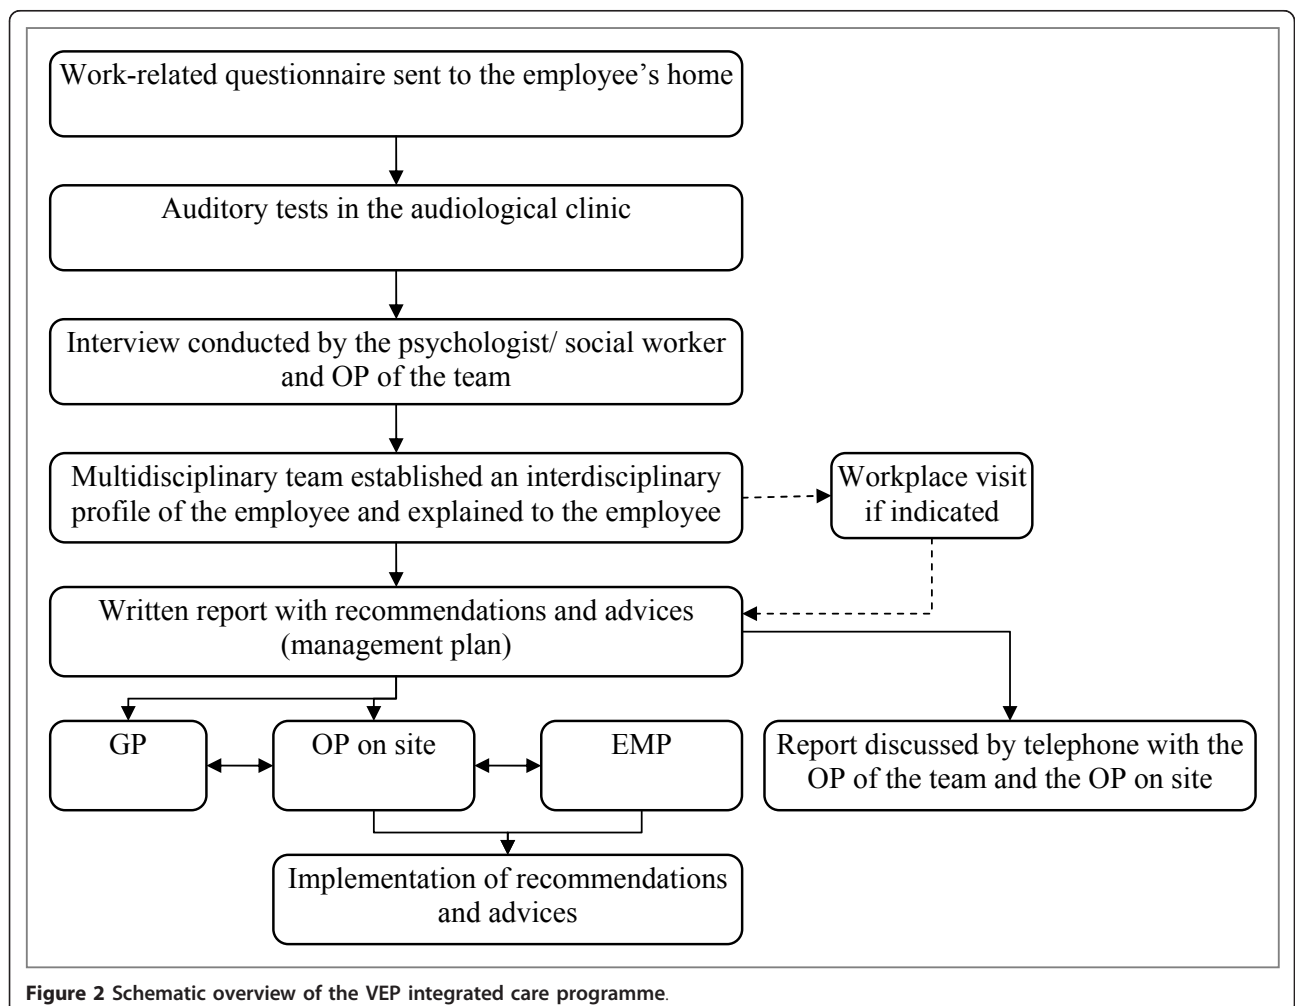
Work-related questionnaire sent to the employee's home

Auditory tests in the audiological clinic

Interview conducted by the psychologist/ social worker and OP of the team

Multidisciplinary team established an interdisciplinary profile of the employee and explained to the employee

Workplace visit if indicated

Written report with recommendations and advices (management plan)

GP

OP on site

EMP

Report discussed by telephone with the OP of the team and the OP on site

Implementation of recommendations and advices

Figure 2 Schematic overview of the VEP integrated care programme.